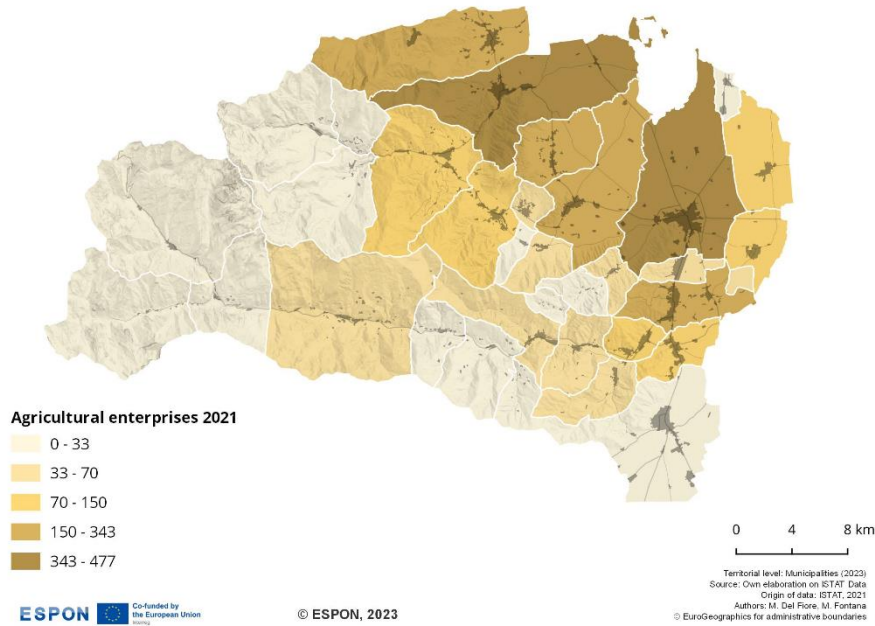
Agricultural enterprises 2021

0 - 33

33 - 70

70 - 150

150 - 343

343 - 477

0 4 8 km

Territorial level: Municipalities (2023)
Source: Own elaboration on ISTAT Data
Origin of data: ISTAT, 2021
Authors: M. Del Fiore, M. Fontana
© EuroGeographics for administrative boundaries

ESPON Co-funded by the European Union Interreg

© ESPON, 2023